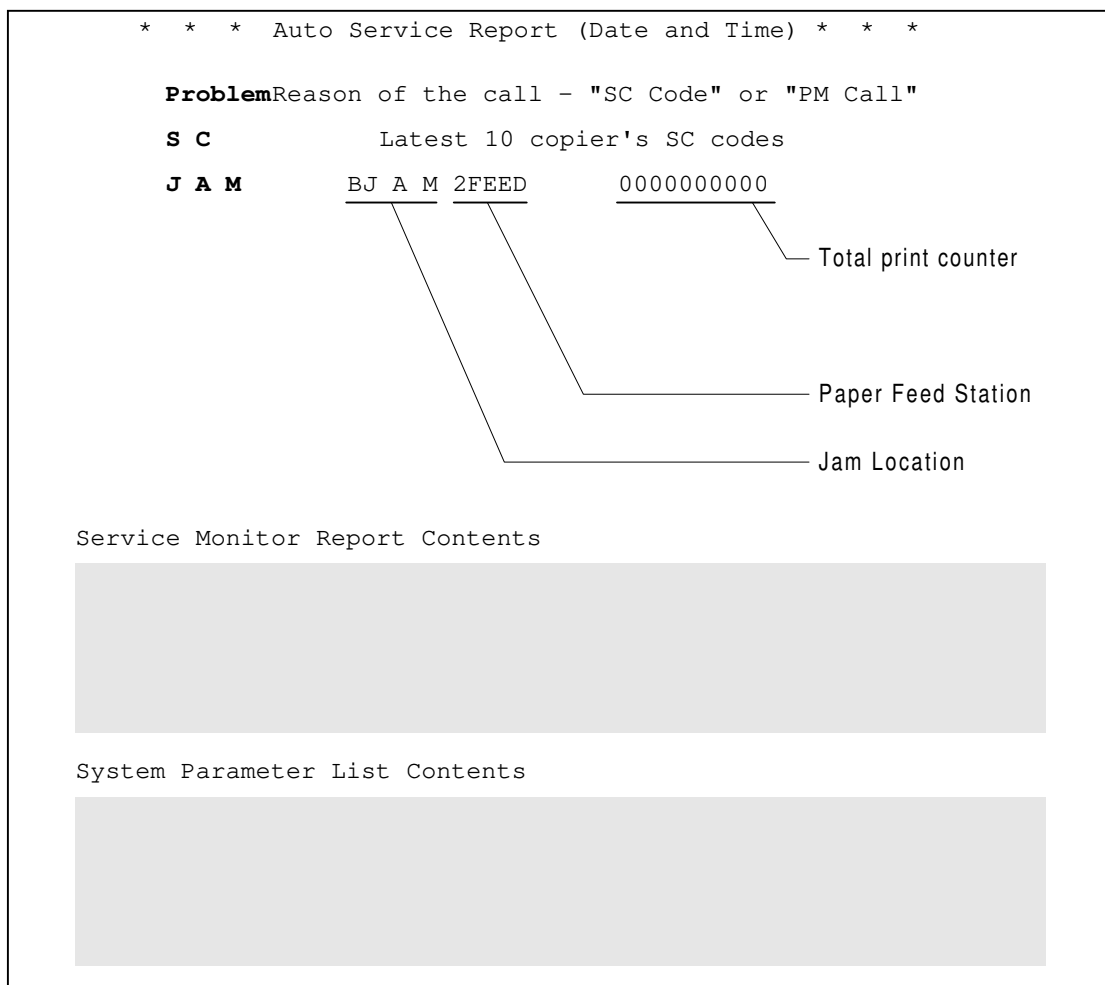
* * * Auto Service Report (Date and Time) * * *

ProblemReason of the call – "SC Code" or "PM Call"

S C Latest 10 copier's SC codes

J A M BJ A M 2FEED 0000000000

Total print counter

Paper Feed Station

Jam Location

Service Monitor Report Contents

System Parameter List Contents